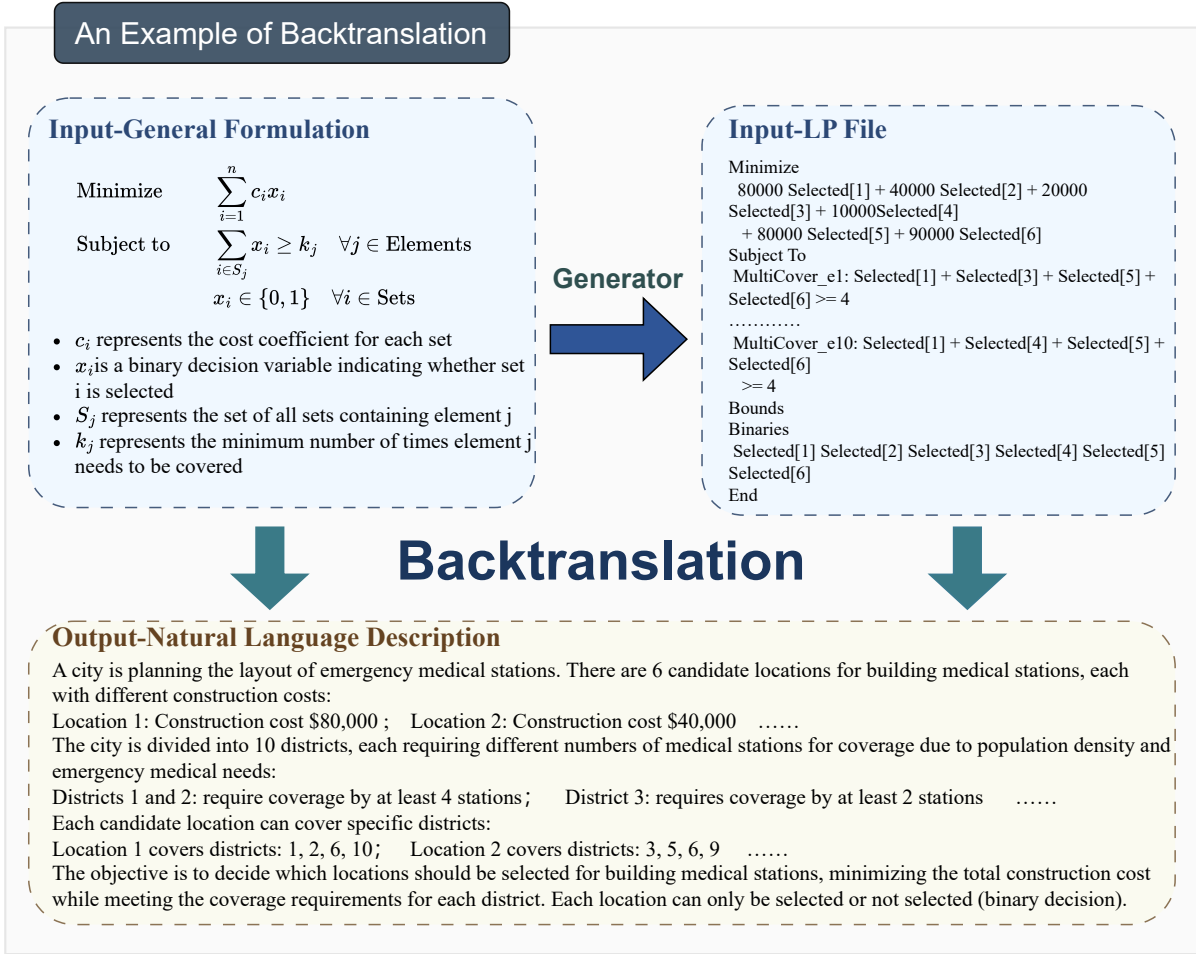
An Example of Backtranslation

Input-General Formulation

Minimize $\sum_{i=1}^{n} c_i x_i$

Subject to $\sum_{i \in S_j} x_i \geq k_j \quad \forall j \in \text{Elements}$

$x_i \in \{0,1\} \quad \forall i \in \text{Sets}$

- $c_i$ represents the cost coefficient for each set
- $x_i$is a binary decision variable indicating whether set i is selected
- $S_j$ represents the set of all sets containing element j
- $k_j$ represents the minimum number of times element j needs to be covered

Generator

Input-LP File

Minimize
80000 Selected[1] + 40000 Selected[2] + 20000 Selected[3] + 10000Selected[4]
+ 80000 Selected[5] + 90000 Selected[6]
Subject To
MultiCover_e1: Selected[1] + Selected[3] + Selected[5] + Selected[6] >= 4
…………
MultiCover_e10: Selected[1] + Selected[4] + Selected[5] + Selected[6]
>= 4
Bounds
Binaries
Selected[1] Selected[2] Selected[3] Selected[4] Selected[5] Selected[6]
End

Backtranslation

Output-Natural Language Description

A city is planning the layout of emergency medical stations. There are 6 candidate locations for building medical stations, each with different construction costs:
Location 1: Construction cost \$80,000 ; Location 2: Construction cost \$40,000 ……
The city is divided into 10 districts, each requiring different numbers of medical stations for coverage due to population density and emergency medical needs:
Districts 1 and 2: require coverage by at least 4 stations; District 3: requires coverage by at least 2 stations ……
Each candidate location can cover specific districts:
Location 1 covers districts: 1, 2, 6, 10; Location 2 covers districts: 3, 5, 6, 9 ……
The objective is to decide which locations should be selected for building medical stations, minimizing the total construction cost while meeting the coverage requirements for each district. Each location can only be selected or not selected (binary decision).